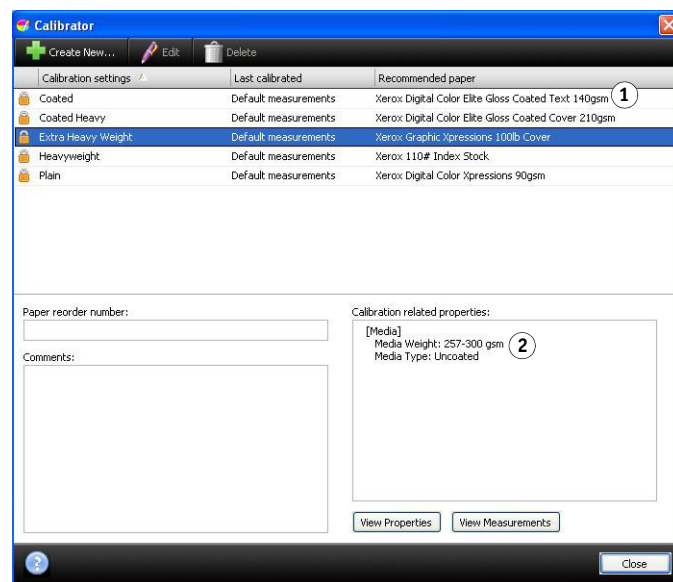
Calibrator

Create New... Edit Delete

| Calibration settings | Last calibrated | Recommended paper |
|---|---|---|
| Coated | Default measurements | Xerox Digital Color Elite Gloss Coated Text 140gsm |
| Coated Heavy | Default measurements | Xerox Digital Color Elite Gloss Coated Cover 210gsm |
| Extra Heavy Weight | Default measurements | Xerox Graphic Xpressions 100lb Cover |
| Heavyweight | Default measurements | Xerox 110# Index Stock |
| Plain | Default measurements | Xerox Digital Color Xpressions 90gsm |

1

Paper reorder number:

Comments:

Calibration related properties:

[Media]
Media Weight: 257-300 gsm
Media Type: Uncoated

2

View Properties View Measurements

Close